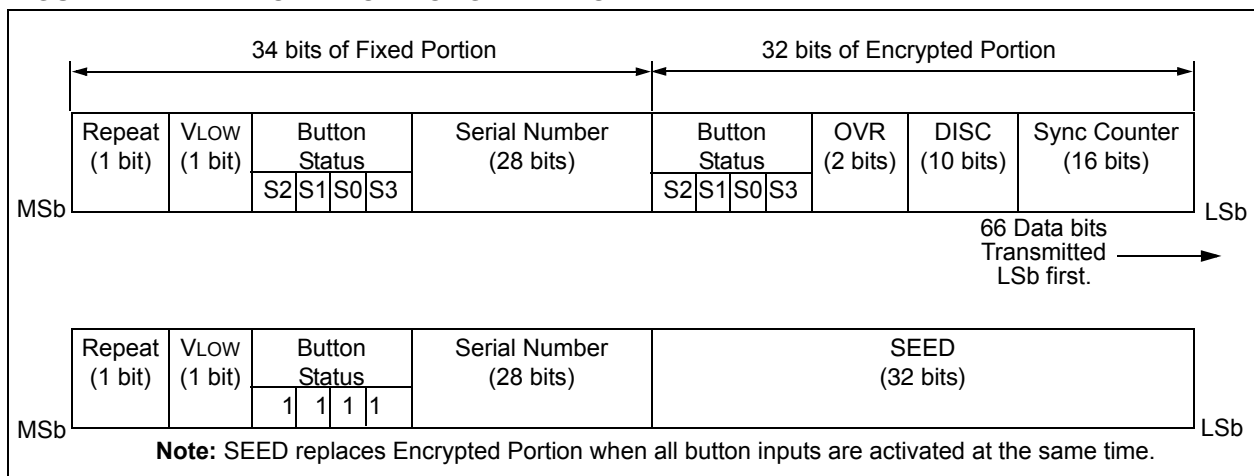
34 bits of Fixed Portion

32 bits of Encrypted Portion

| Repeat (1 bit) | VLOW (1 bit) | Button Status S2 S1 S0 S3 | Serial Number (28 bits) | Button Status S2 S1 S0 S3 | OVR (2 bits) | DISC (10 bits) | Sync Counter (16 bits) |
|---|---|---|---|---|---|---|---|

MSb

LSb

66 Data bits Transmitted LSb first.

| Repeat (1 bit) | VLOW (1 bit) | Button Status 1 1 1 1 | Serial Number (28 bits) | SEED (32 bits) |
|---|---|---|---|---|

MSb

LSb

**Note:** SEED replaces Encrypted Portion when all button inputs are activated at the same time.